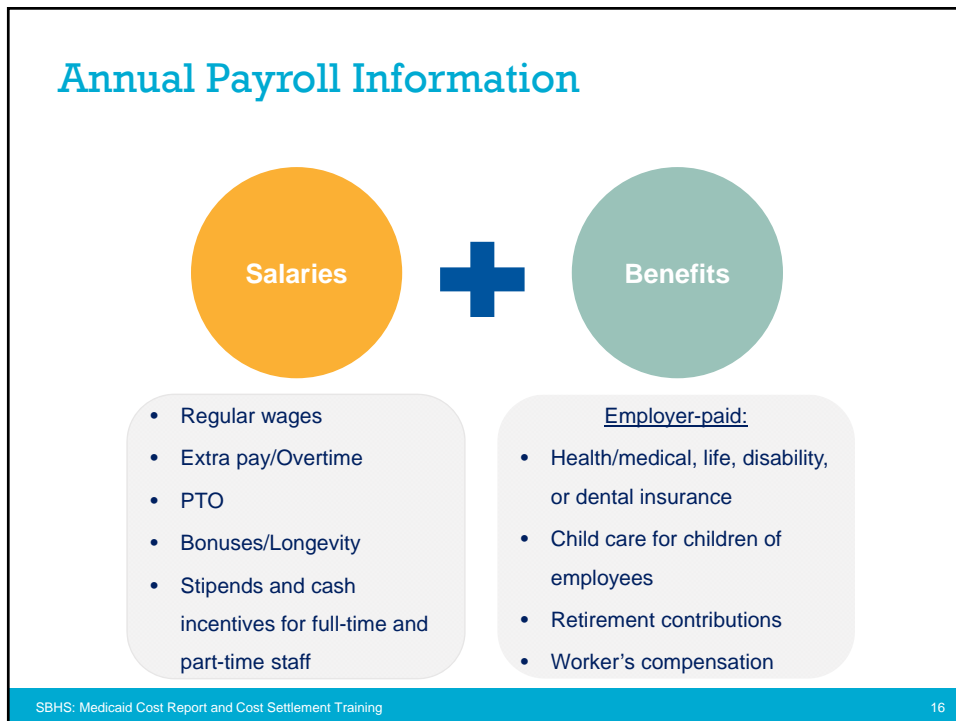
Annual Payroll Information

Salaries

Benefits

- Regular wages
- Extra pay/Overtime
- PTO
- Bonuses/Longevity
- Stipends and cash incentives for full-time and part-time staff

Employer-paid:

- Health/medical, life, disability, or dental insurance
- Child care for children of employees
- Retirement contributions
- Worker's compensation

SBHS: Medicaid Cost Report and Cost Settlement Training

16